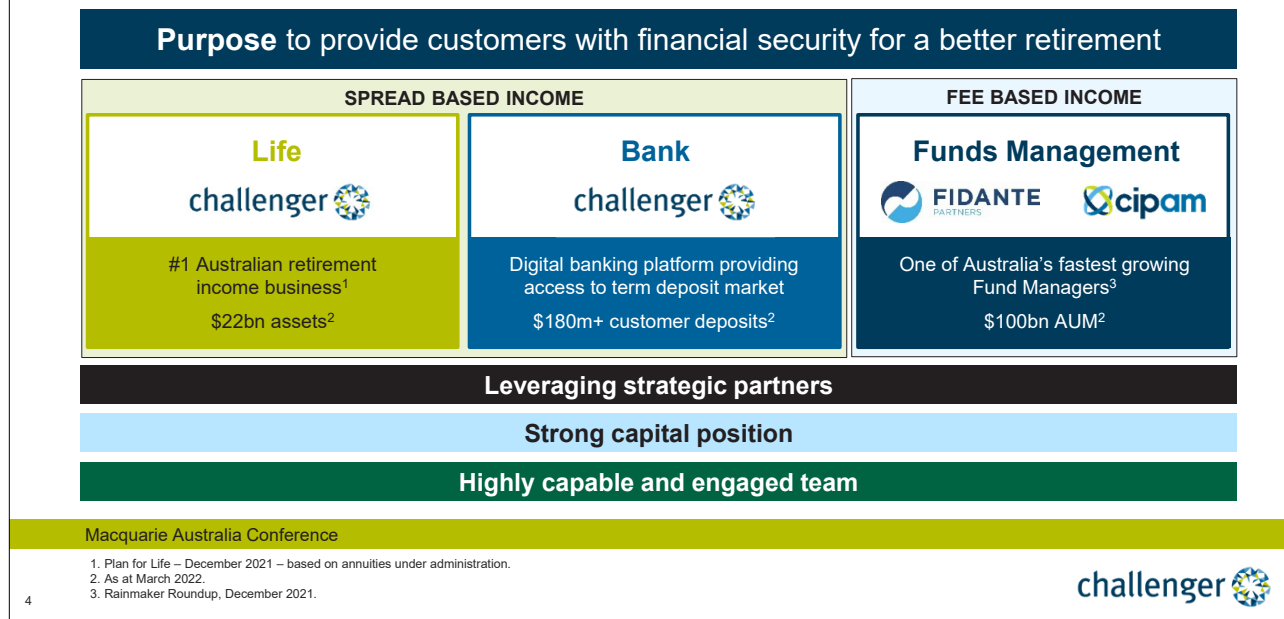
**Purpose** to provide customers with financial security for a better retirement

SPREAD BASED INCOME

Life

challenger

#1 Australian retirement income business$^1$

\$22bn assets$^2$

Bank

challenger

Digital banking platform providing access to term deposit market

\$180m+ customer deposits$^2$

FEE BASED INCOME

Funds Management

FIDANTE PARTNERS

cipam

One of Australia's fastest growing Fund Managers$^3$

\$100bn AUM$^2$

Leveraging strategic partners

Strong capital position

Highly capable and engaged team

Macquarie Australia Conference

1. Plan for Life – December 2021 – based on annuities under administration.
2. As at March 2022.
3. Rainmaker Roundup, December 2021.

4

challenger